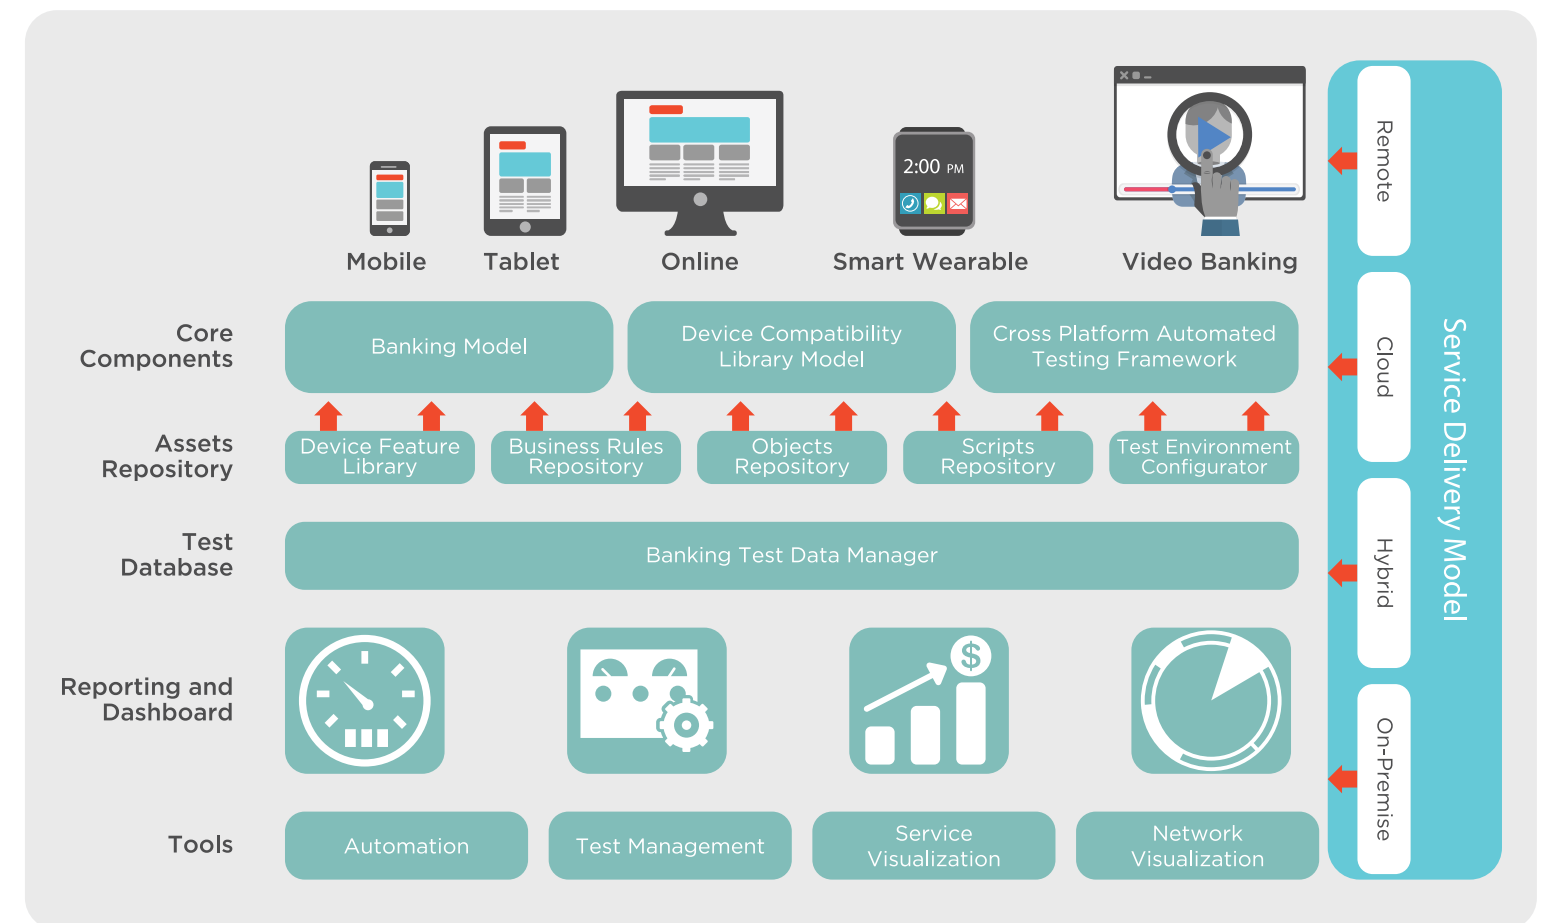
Mobile

Tablet

Online

2:00 PM

Smart Wearable

Video Banking

Core Components

Banking Model

Device Compatibility Library Model

Cross Platform Automated Testing Framework

Assets Repository

Device Feature Library

Business Rules Repository

Objects Repository

Scripts Repository

Test Environment Configurator

Test Database

Banking Test Data Manager

Reporting and Dashboard

$

Tools

Automation

Test Management

Service Visualization

Network Visualization

Remote

Cloud

Hybrid

On-Premise

Service Delivery Model